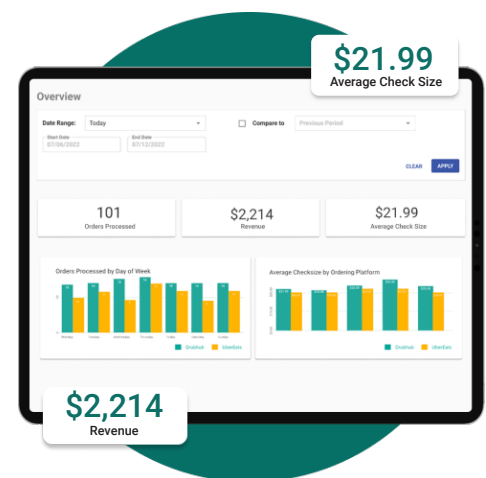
$21.99
Average Check Size

Overview

Date Range: Today

Compare to Previous Period

Start Date 07/06/2022

End Date 07/12/2022

CLEAR APPLY

101
Orders Processed

$2,214
Revenue

$21.99
Average Check Size

Orders Processed by Day of Week

Monday Tuesday Wednesday Thursday Friday Saturday Sunday

Grubhub UberEats

Average Checksize by Ordering Platform

Grubhub UberEats

$2,214
Revenue